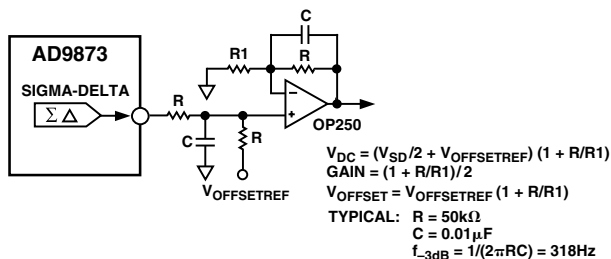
AD9873

SIGMA-DELTA

$\Sigma\Delta$

R1

C

R

R

C

R

OP250

$V_{OFFSETREF}$

$V_{DC} = (V_{SD}/2 + V_{OFFSETREF})\ (1 + R/R1)$
GAIN = (1 + R/R1)/2
$V_{OFFSET} = V_{OFFSETREF}\ (1 + R/R1)$
TYPICAL: R = 50k$\Omega$
C = 0.01$\mu$F
$f_{-3dB} = 1/(2\pi RC) = 318Hz$